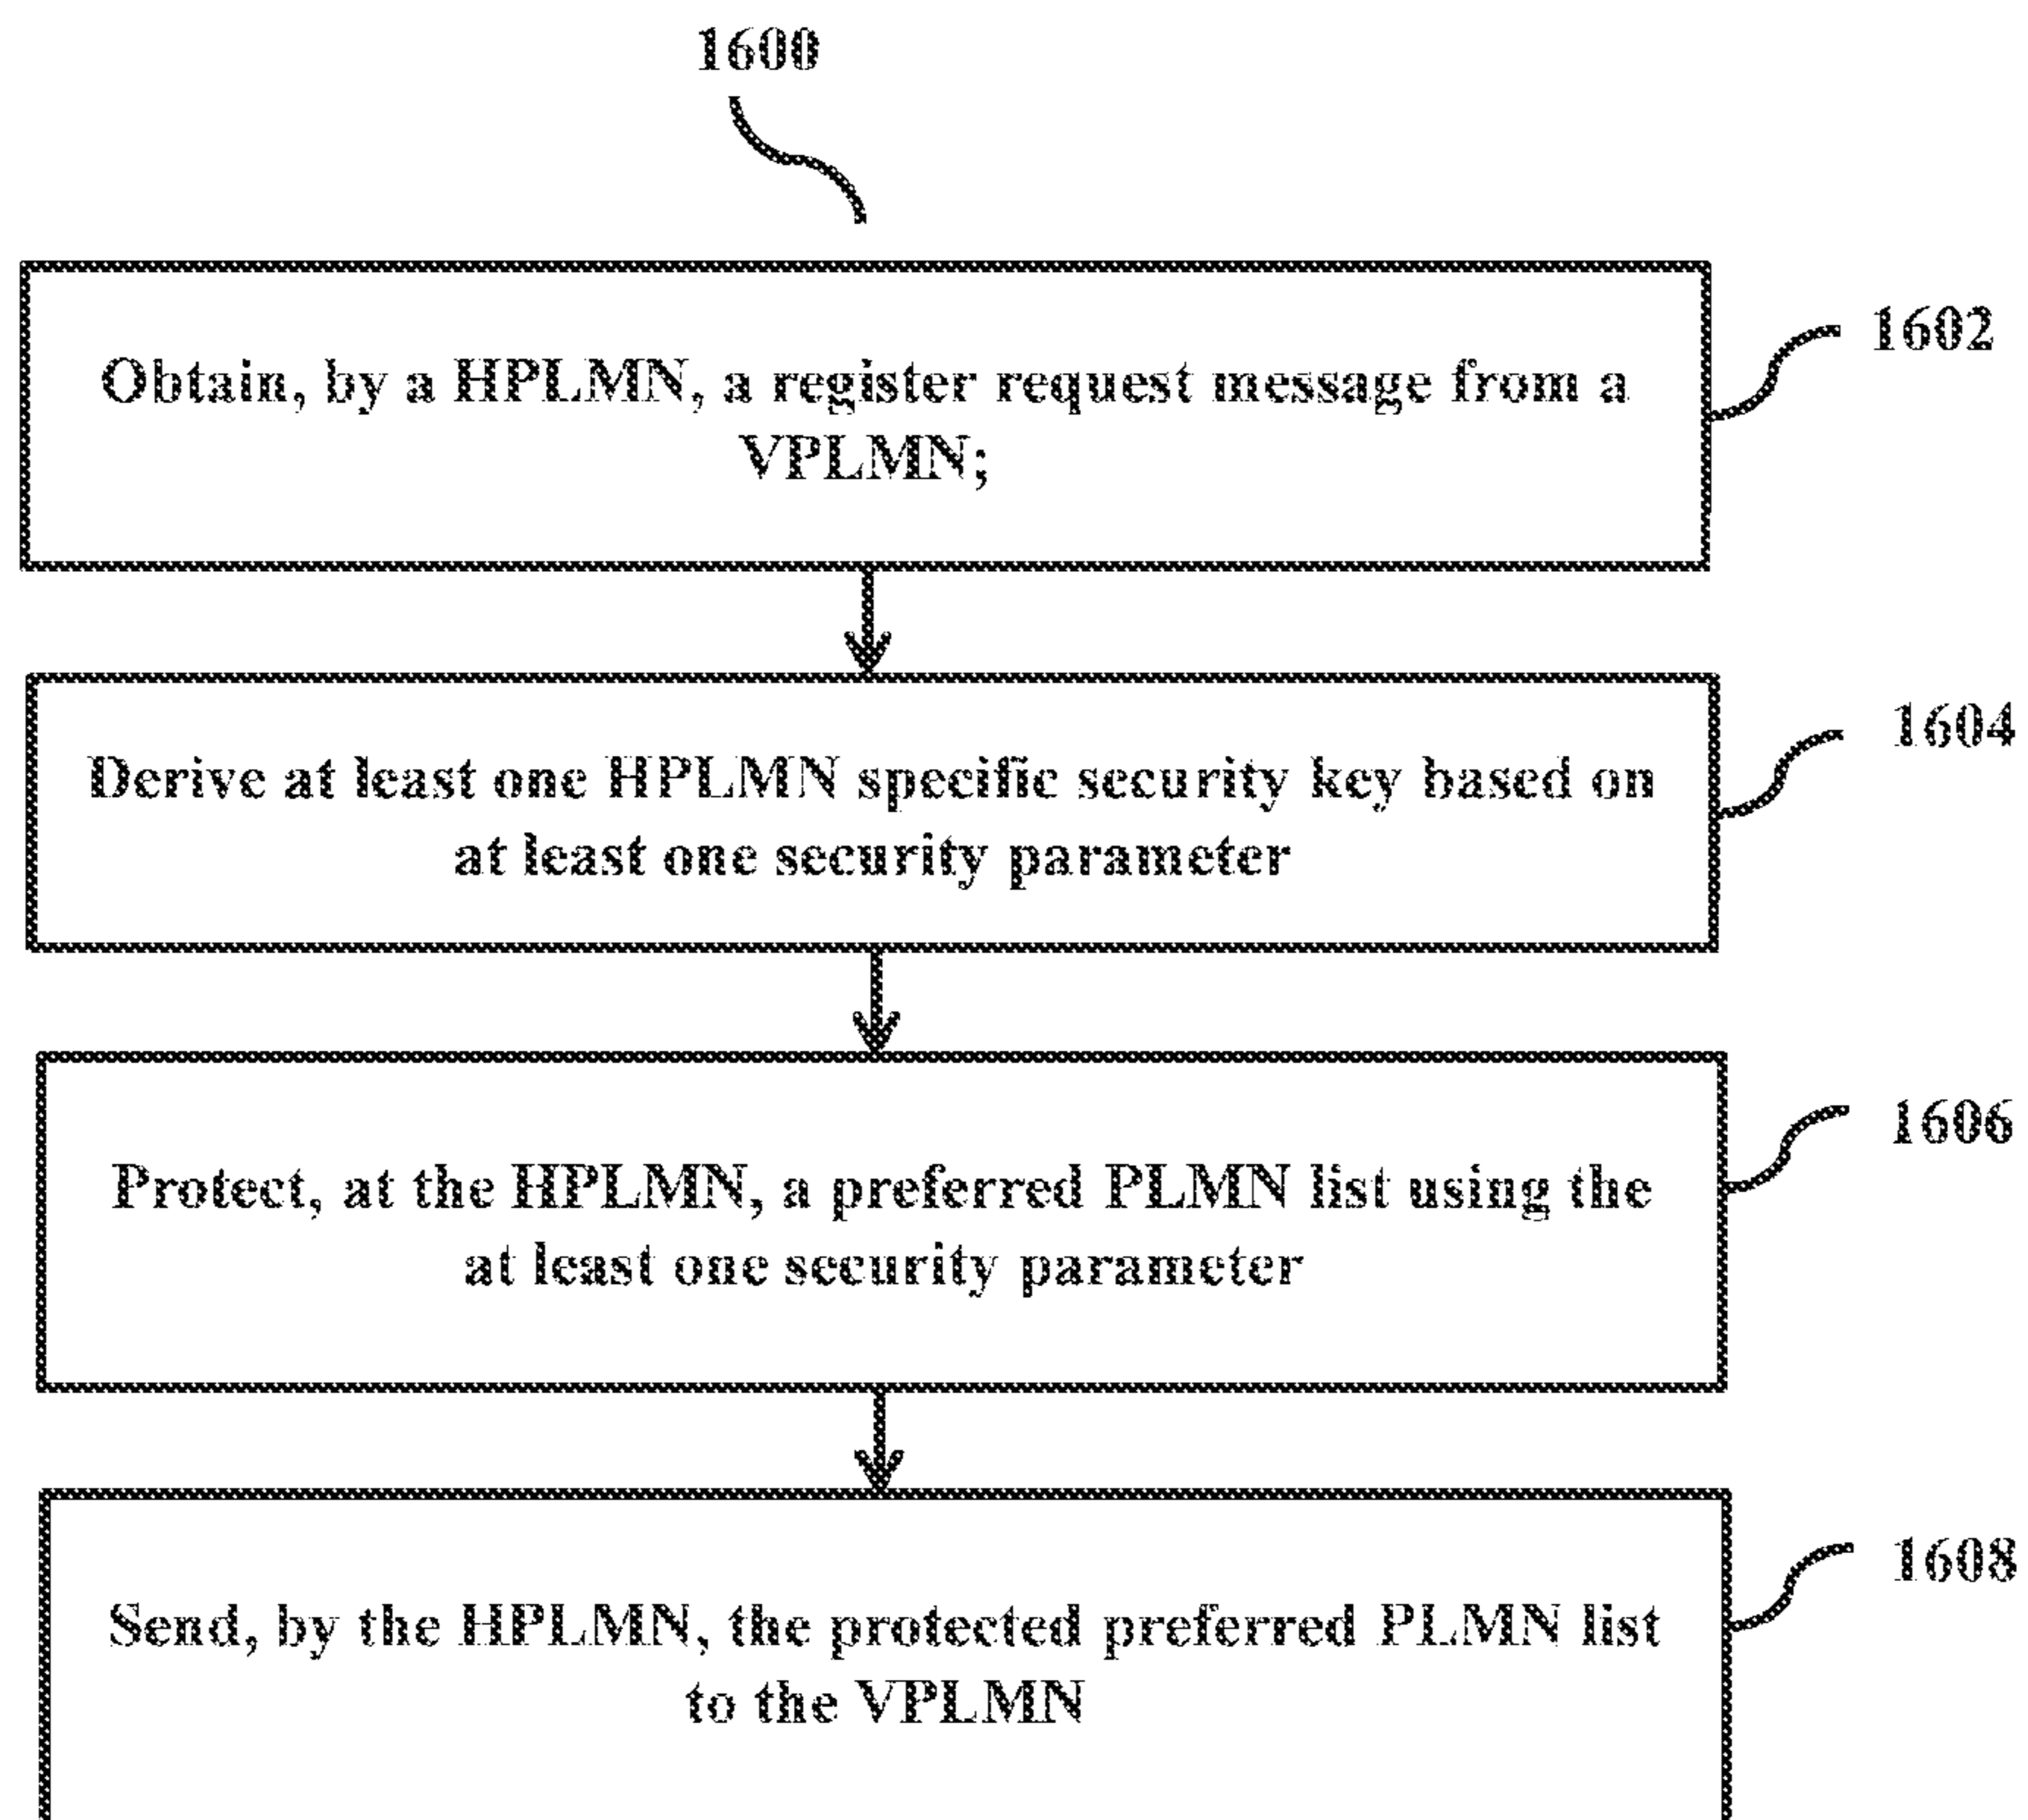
1600

Obtain, by a HPLMN, a register request message from a VPLMN;

1602

Derive at least one HPLMN specific security key based on at least one security parameter

1604

Protect, at the HPLMN, a preferred PLMN list using the at least one security parameter

1606

Send, by the HPLMN, the protected preferred PLMN list to the VPLMN

1608